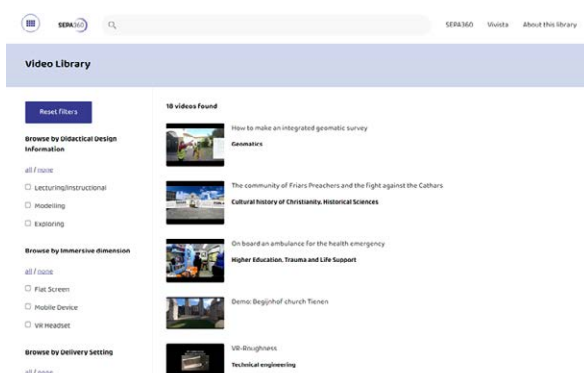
SEPA360

SEPA360 Vivista About this library

Video Library

Reset filters

Browse by Didactical Design Information

all / none

Lecturing/Instructional

Modelling

Exploring

Browse by Immersive dimension

all / none

Flat Screen

Mobile Device

VR Headset

Browse by Delivery Setting

all / none

18 videos found

How to make an integrated geomatic survey

Geomatics

The community of Friars Preachers and the fight against the Cathars

Cultural history of Christianity, Historical Sciences

On board an ambulance for the health emergency

Higher Education, Trauma and Life Support

Demo: Begijnhof church Tienen

VR-Roughness

Technical engineering